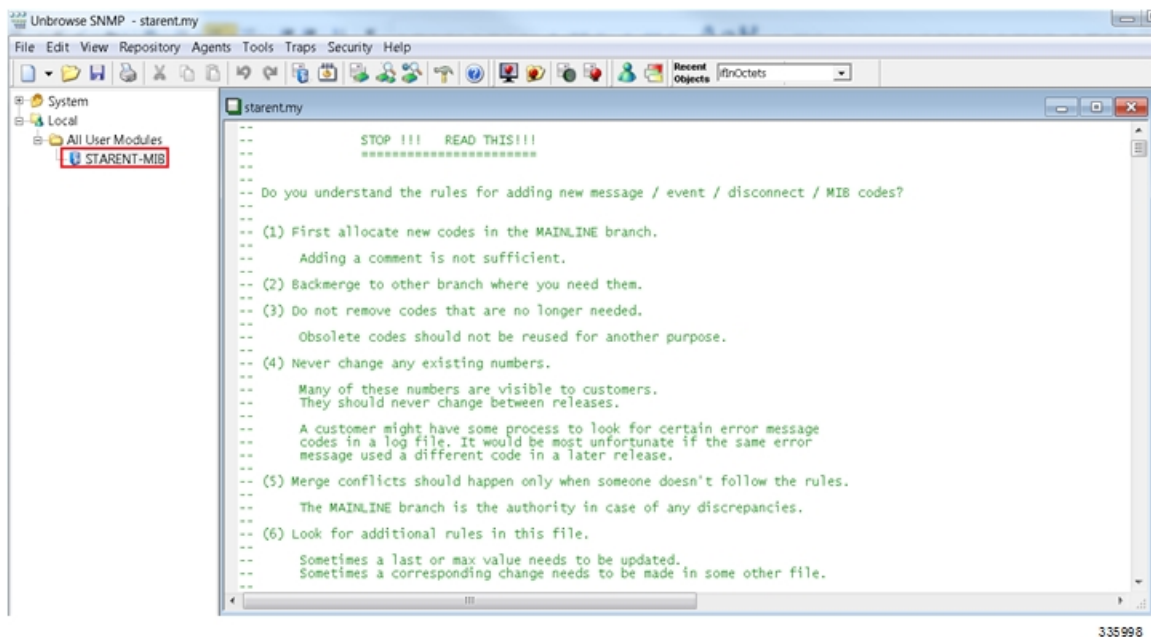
Unbrowse SNMP - starent.my

File Edit View Repository Agents Tools Traps Security Help

Recent Objects ifInOctets

System
Local
All User Modules
STARENT-MIB

starent.my

--
--             STOP !!!   READ THIS!!!
--             ========================
--
--
-- Do you understand the rules for adding new message / event / disconnect / MIB codes?
--
-- (1) First allocate new codes in the MAINLINE branch.
--
--      Adding a comment is not sufficient.
--
-- (2) Backmerge to other branch where you need them.
--
-- (3) Do not remove codes that are no longer needed.
--
--      Obsolete codes should not be reused for another purpose.
--
-- (4) Never change any existing numbers.
--
--      Many of these numbers are visible to customers.
--      They should never change between releases.
--
--      A customer might have some process to look for certain error message
--      codes in a log file. It would be most unfortunate if the same error
--      message used a different code in a later release.
--
-- (5) Merge conflicts should happen only when someone doesn't follow the rules.
--
--      The MAINLINE branch is the authority in case of any discrepancies.
--
-- (6) Look for additional rules in this file.
--
--      Sometimes a last or max value needs to be updated.
--      Sometimes a corresponding change needs to be made in some other file.
--

335998